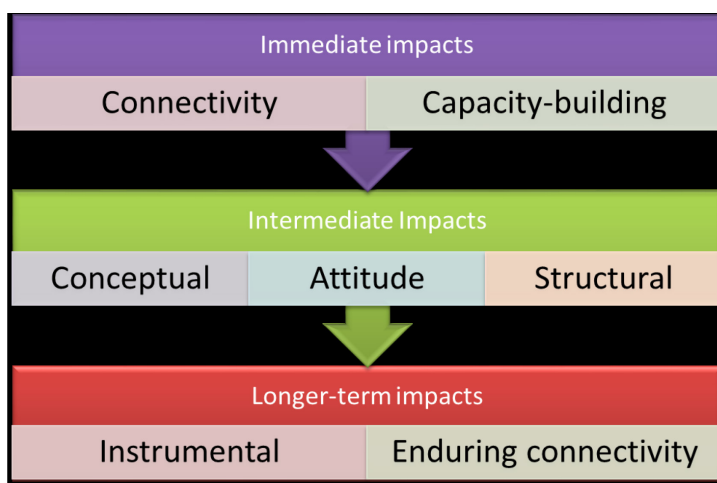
Immediate impacts

| Connectivity | Capacity-building |
|---|---|

Intermediate Impacts

| Conceptual | Attitude | Structural |
|---|---|---|

Longer-term impacts

| Instrumental | Enduring connectivity |
|---|---|